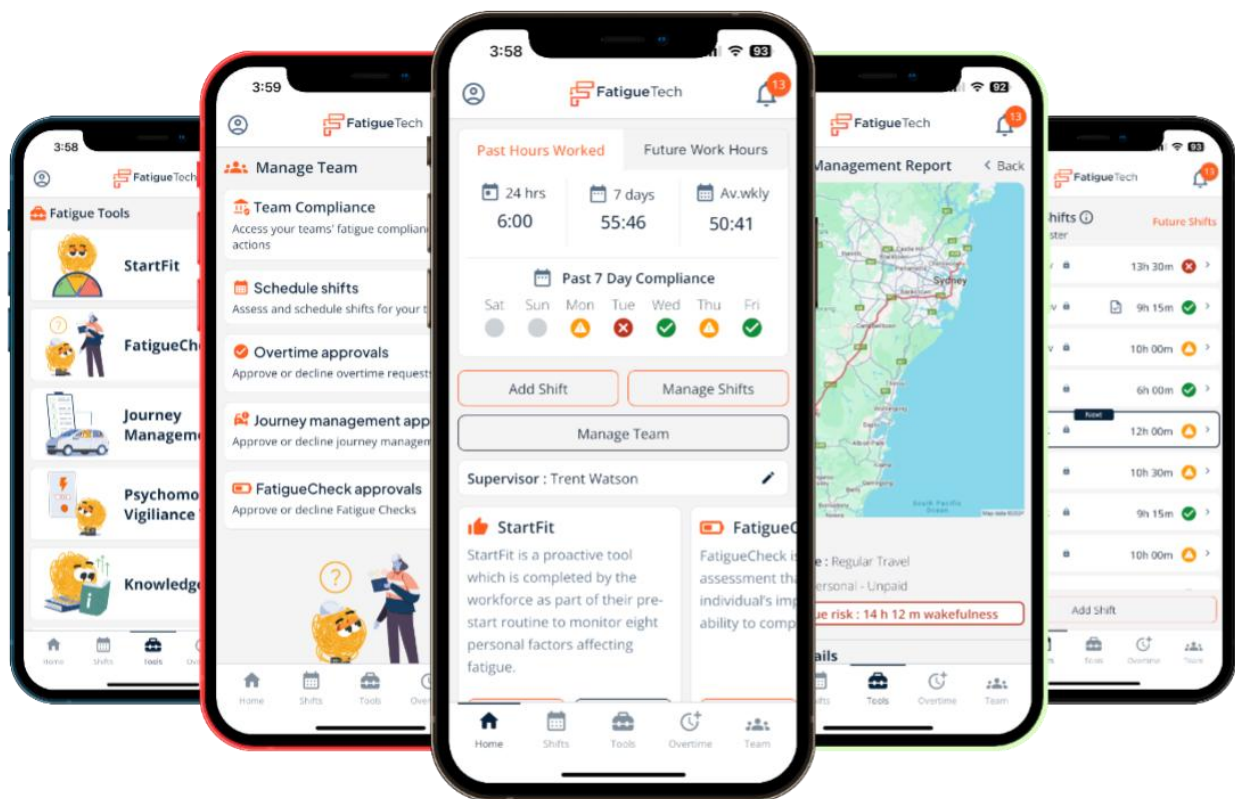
3:58
FatigueTech
Fatigue Tools
StartFit
FatigueChe
Journey Manageme
Psychomo Vigiliance
Knowledge
Home Shifts Tools Sh

3:59
FatigueTech
Manage Team
Team Compliance
Access your teams' fatigue complia actions
Schedule shifts
Assess and schedule shifts for your t
Overtime approvals
Approve or decline overtime request
Journey management app
Approve or decline journey managem
FatigueCheck approvals
Approve or decline Fatigue Checks
Home Shifts Tools Over

3:58 93
FatigueTech
13
Past Hours Worked
Future Work Hours
24 hrs
6:00
7 days
55:46
Av.wkly
50:41
Past 7 Day Compliance
Sat Sun Mon Tue Wed Thu Fri
Add Shift
Manage Shifts
Manage Team
Supervisor : Trent Watson
StartFit
StartFit is a proactive tool which is completed by the workforce as part of their pre-start routine to monitor eight personal factors affecting fatigue.
FatigueC
FatigueCheck is assessment tha individual's imp ability to comp
Home Shifts Tools Overtime Team

92
FatigueTech
13
Management Report
Back
Sydney
: Regular Travel
ersonal - Unpaid
e risk : 14 h 12 m wakefulness
ails
ifts Tools Overtime Team

FatigueTech
13
hifts
ster
Future Shifts
13h 30m
9h 15m
10h 00m
6h 00m
Next
12h 00m
10h 30m
9h 15m
10h 00m
Add Shift
Tools Overtime Team